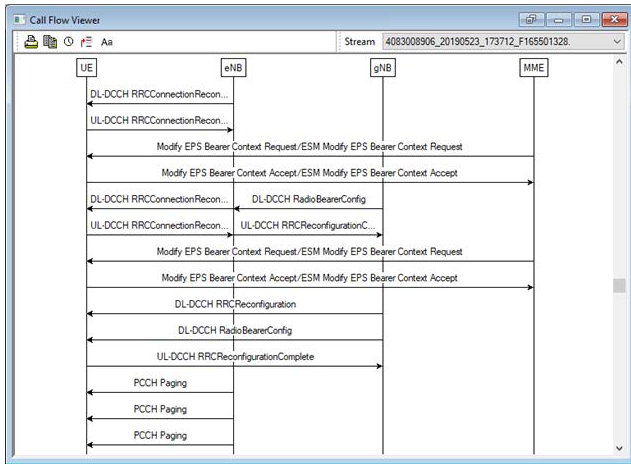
Call Flow Viewer

Aa

Stream 4083008906_20190523_173712_F165501328.

UE

eNB

gNB

MME

DL-DCCH RRCConnectionRecon...

UL-DCCH RRCConnectionRecon...

Modify EPS Bearer Context Request/ESM Modify EPS Bearer Context Request

Modify EPS Bearer Context Accept/ESM Modify EPS Bearer Context Accept

DL-DCCH RRCConnectionRecon...

DL-DCCH RadioBearerConfig

UL-DCCH RRCConnectionRecon...

UL-DCCH RRCReconfigurationC...

Modify EPS Bearer Context Request/ESM Modify EPS Bearer Context Request

Modify EPS Bearer Context Accept/ESM Modify EPS Bearer Context Accept

DL-DCCH RRCReconfiguration

DL-DCCH RadioBearerConfig

UL-DCCH RRCReconfigurationComplete

PCCH Paging

PCCH Paging

PCCH Paging